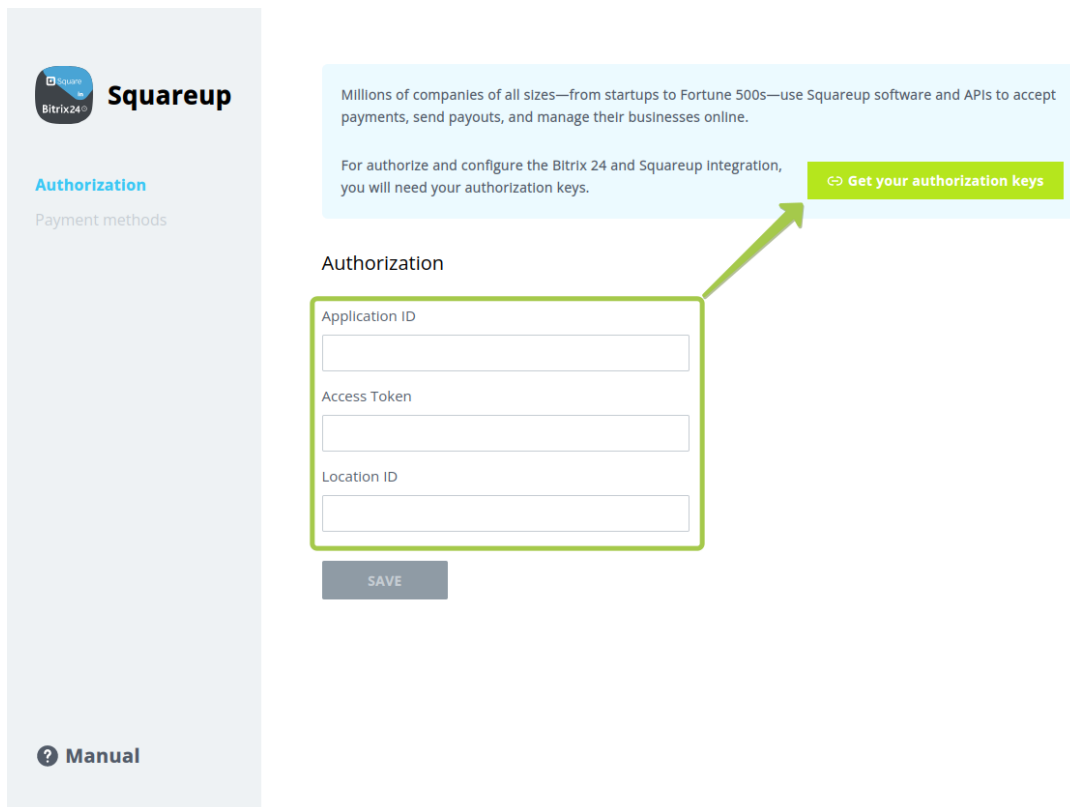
Square
Bitrix24

Squareup

Authorization
Payment methods

Manual

Millions of companies of all sizes—from startups to Fortune 500s—use Squareup software and APIs to accept payments, send payouts, and manage their businesses online.

For authorize and configure the Bitrix 24 and Squareup integration, you will need your authorization keys.

Get your authorization keys

Authorization

Application ID

Access Token

Location ID

SAVE